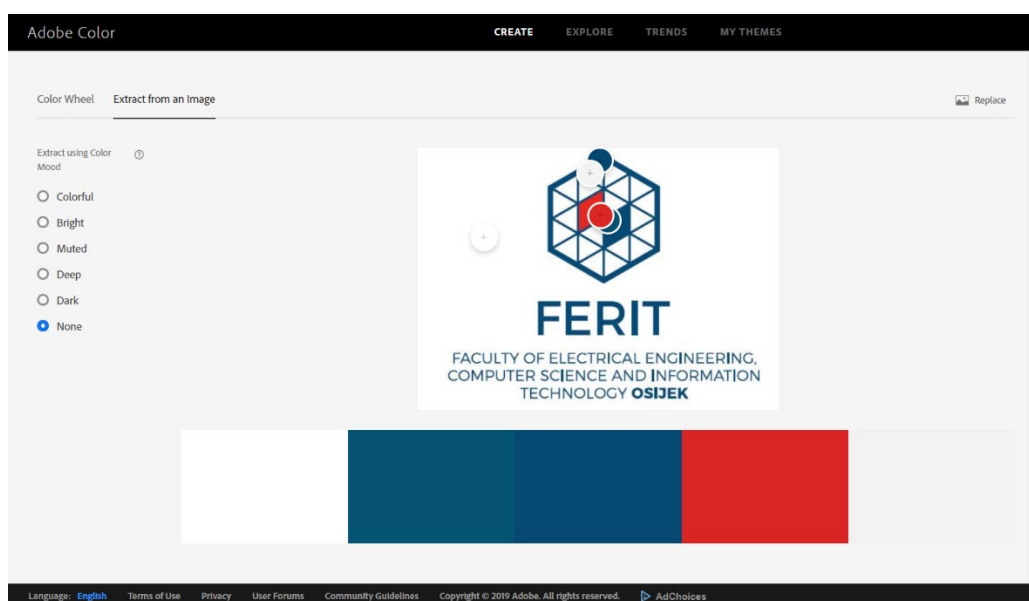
Adobe Color

CREATE EXPLORE TRENDS MY THEMES

Color Wheel Extract from an Image

Replace

Extract using Color Mood

Colorful
Bright
Muted
Deep
Dark
None

FERIT

FACULTY OF ELECTRICAL ENGINEERING, COMPUTER SCIENCE AND INFORMATION TECHNOLOGY OSIJEK

Language: English Terms of Use Privacy User Forums Community Guidelines Copyright © 2019 Adobe. All rights reserved. AdChoices